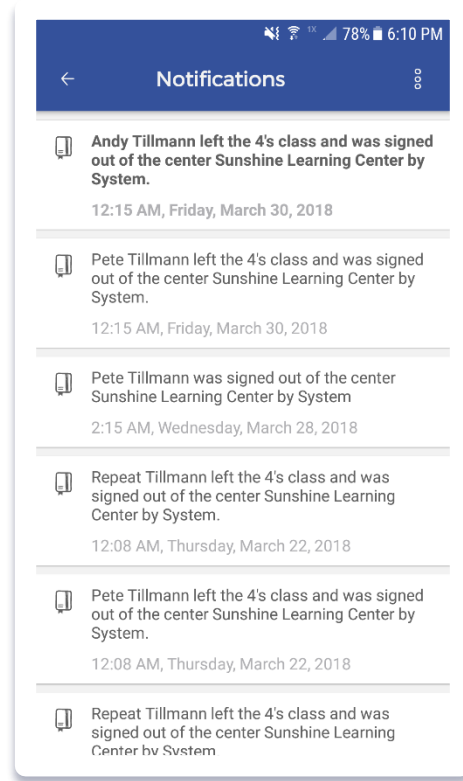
78% 6:10 PM

Notifications

Andy Tillmann left the 4's class and was signed out of the center Sunshine Learning Center by System.

12:15 AM, Friday, March 30, 2018

Pete Tillmann left the 4's class and was signed out of the center Sunshine Learning Center by System.

12:15 AM, Friday, March 30, 2018

Pete Tillmann was signed out of the center Sunshine Learning Center by System

2:15 AM, Wednesday, March 28, 2018

Repeat Tillmann left the 4's class and was signed out of the center Sunshine Learning Center by System.

12:08 AM, Thursday, March 22, 2018

Pete Tillmann left the 4's class and was signed out of the center Sunshine Learning Center by System.

12:08 AM, Thursday, March 22, 2018

Repeat Tillmann left the 4's class and was signed out of the center Sunshine Learning Center by System